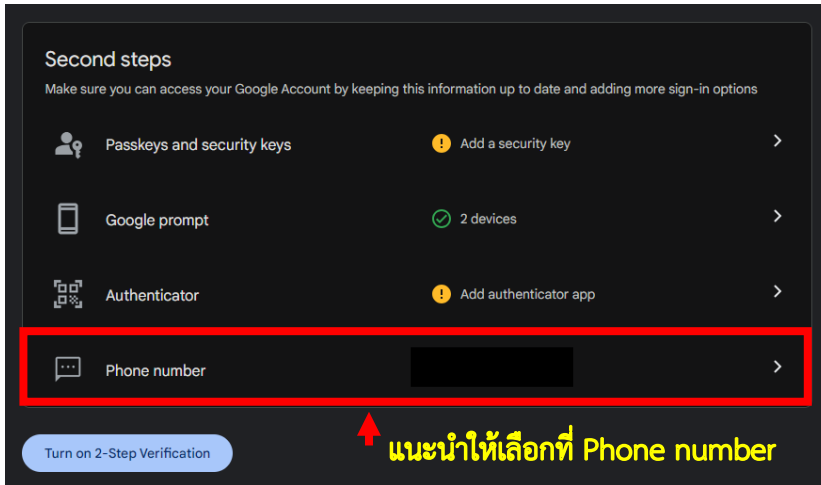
Second steps

Make sure you can access your Google Account by keeping this information up to date and adding more sign-in options

Passkeys and security keys

Add a security key

Google prompt

2 devices

Authenticator

Add authenticator app

Phone number

Turn on 2-Step Verification

แนะนำให้เลือกที่ Phone number